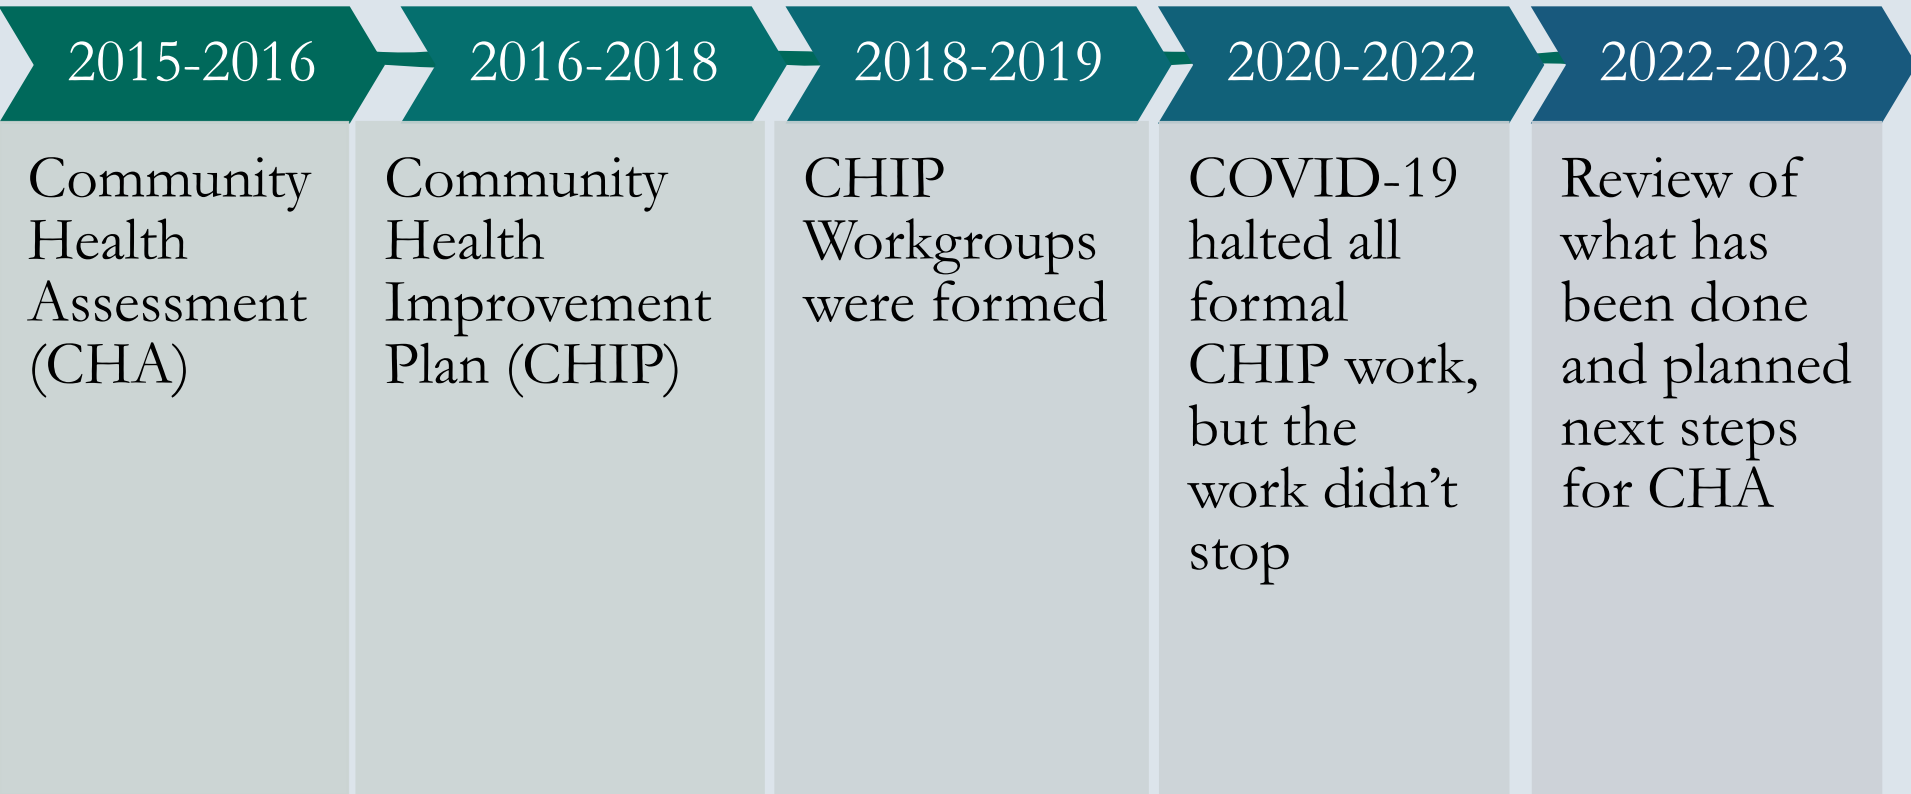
2015-2016

Community Health Assessment (CHA)

2016-2018

Community Health Improvement Plan (CHIP)

2018-2019

CHIP Workgroups were formed

2020-2022

COVID-19 halted all formal CHIP work, but the work didn’t stop

2022-2023

Review of what has been done and planned next steps for CHA